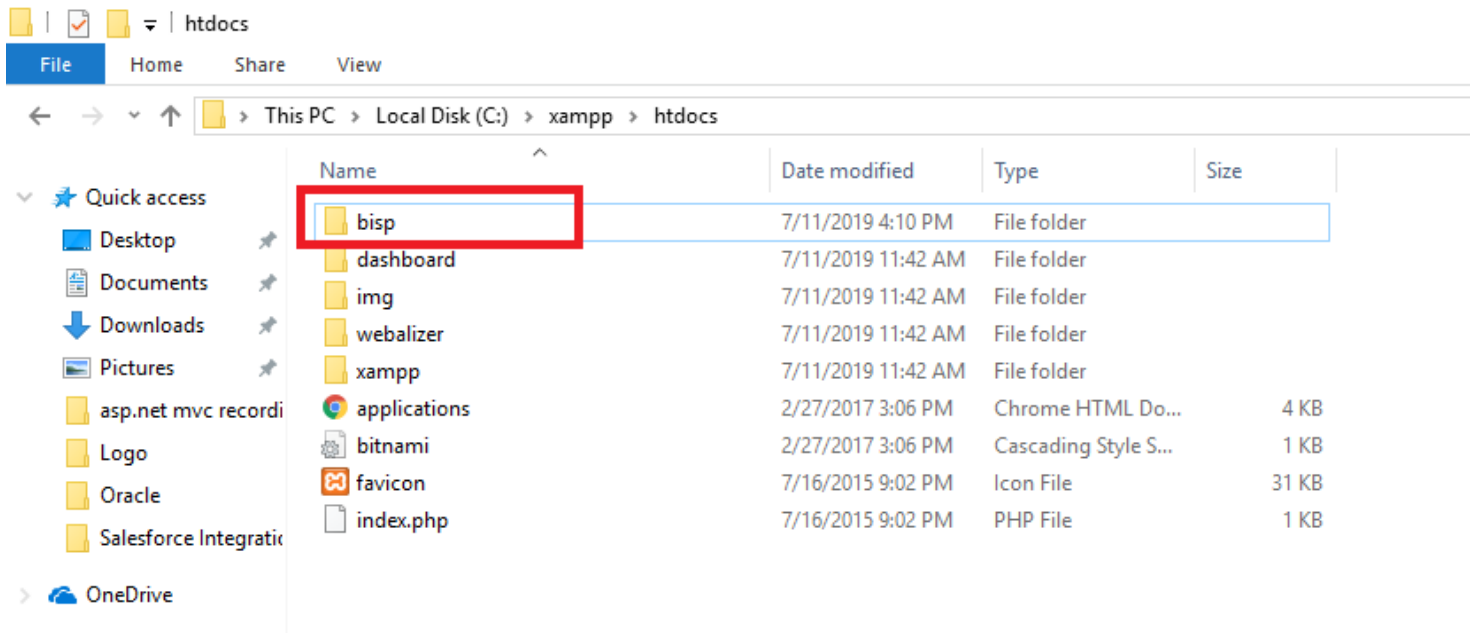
htdocs

File Home Share View

This PC > Local Disk (C:) > xampp > htdocs

Quick access
Desktop
Documents
Downloads
Pictures
asp.net mvc recordi
Logo
Oracle
Salesforce Integratic
OneDrive

| Name | Date modified | Type | Size |
|---|---|---|---|
| bisp | 7/11/2019 4:10 PM | File folder | |
| dashboard | 7/11/2019 11:42 AM | File folder | |
| img | 7/11/2019 11:42 AM | File folder | |
| webalizer | 7/11/2019 11:42 AM | File folder | |
| xampp | 7/11/2019 11:42 AM | File folder | |
| applications | 2/27/2017 3:06 PM | Chrome HTML Do... | 4 KB |
| bitnami | 2/27/2017 3:06 PM | Cascading Style S... | 1 KB |
| favicon | 7/16/2015 9:02 PM | Icon File | 31 KB |
| index.php | 7/16/2015 9:02 PM | PHP File | 1 KB |